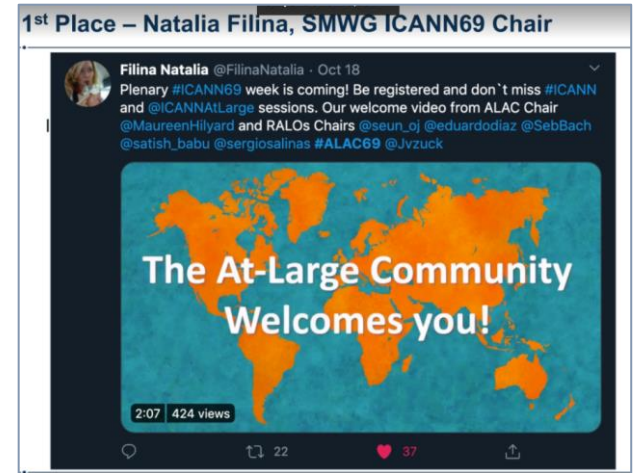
1st Place – Natalia Filina, SMWG ICANN69 Chair

Filina Natalia @FilinaNatalia · Oct 18
Plenary #ICANN69 week is coming! Be registered and don`t miss #ICANN and @ICANNAtLarge sessions. Our welcome video from ALAC Chair @MaureenHilyard and RALOs Chairs @seun_oj @eduardodiaz @SebBach @satish_babu @sergiosalinas #ALAC69 @Jvzuck

The At-Large Community Welcomes you!

2:07 424 views

22 37